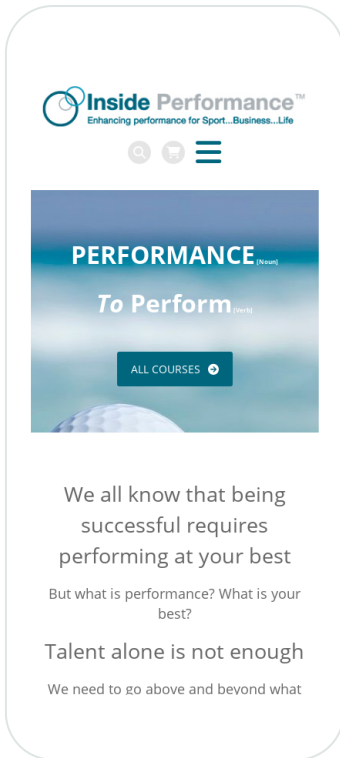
Inside Performance™
Enhancing performance for Sport...Business...Life

PERFORMANCE (Noun)

To Perform (Verb)

ALL COURSES

We all know that being successful requires performing at your best

But what is performance? What is your best?

Talent alone is not enough

We need to go above and beyond what